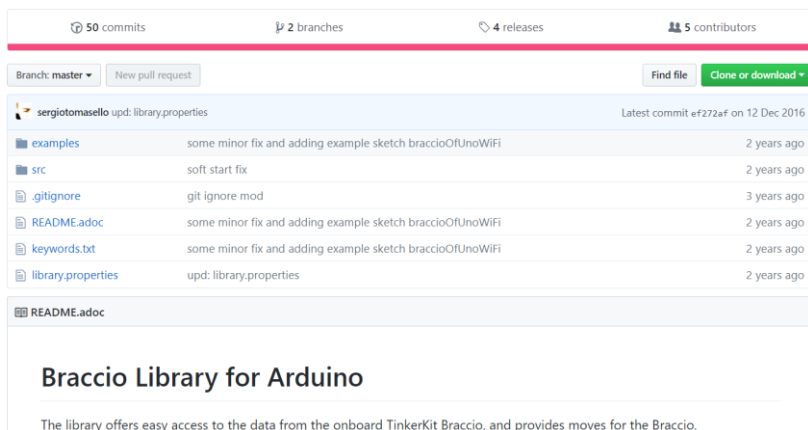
50 commits | 2 branches | 4 releases | 5 contributors

Branch: master ▾ | New pull request | Find file | Clone or download ▾

sergiotomasello upd: library.properties | Latest commit ef272af on 12 Dec 2016

| | | |
|---|---|---|
| examples | some minor fix and adding example sketch braccioOfUnoWiFi | 2 years ago |
| src | soft start fix | 2 years ago |
| .gitignore | git ignore mod | 3 years ago |
| README.adoc | some minor fix and adding example sketch braccioOfUnoWiFi | 2 years ago |
| keywords.txt | some minor fix and adding example sketch braccioOfUnoWiFi | 2 years ago |
| library.properties | upd: library.properties | 2 years ago |

README.adoc

Braccio Library for Arduino

The library offers easy access to the data from the onboard TinkerKit Braccio, and provides moves for the Braccio.